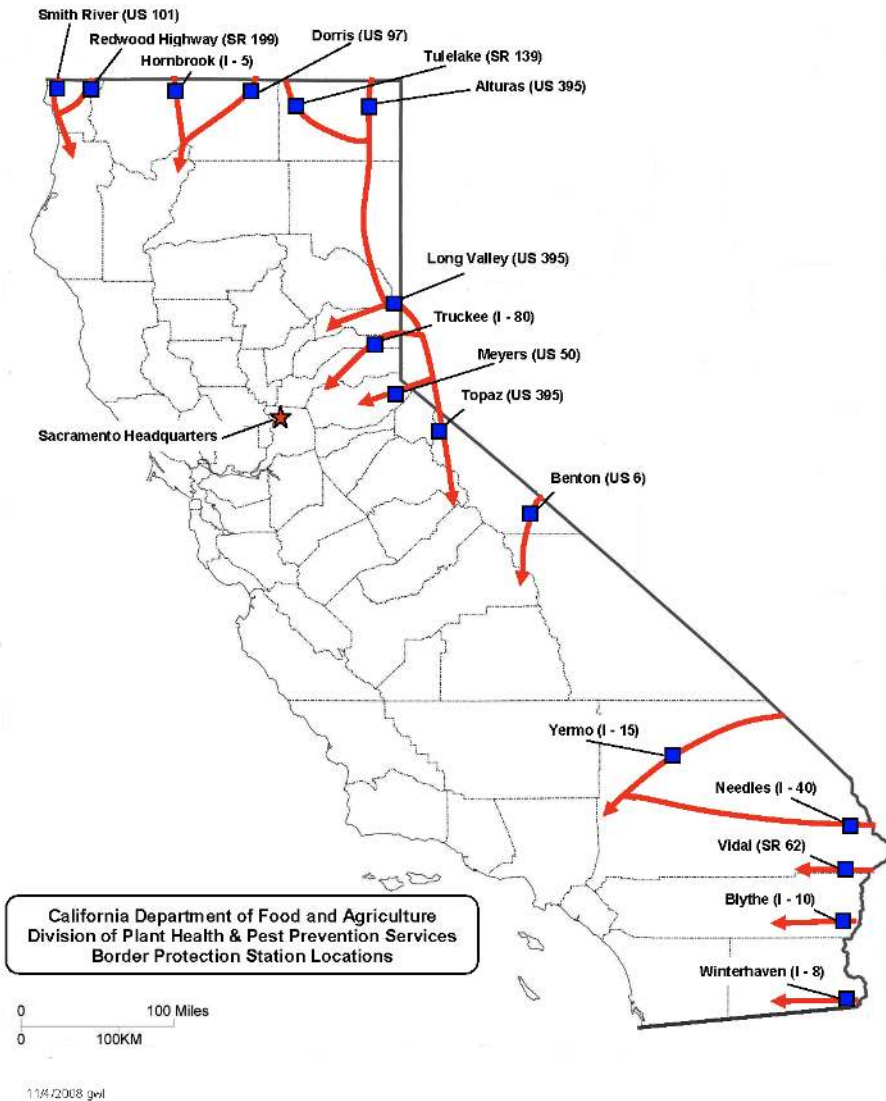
Smith River (US 101)
Redwood Highway (SR 199)
Hornbrook (I - 5)
Dorris (US 97)
Tulelake (SR 139)
Alturas (US 395)

Long Valley (US 395)
Truckee (I - 80)
Meyers (US 50)
Topaz (US 395)
Sacramento Headquarters
Benton (US 6)

Yermo (I - 15)
Needles (I - 40)
Vidal (SR 62)
Blythe (I - 10)
Winterhaven (I - 8)

California Department of Food and Agriculture
Division of Plant Health & Pest Prevention Services
Border Protection Station Locations

0 100 Miles
0 100KM

11/4/2008 gwl